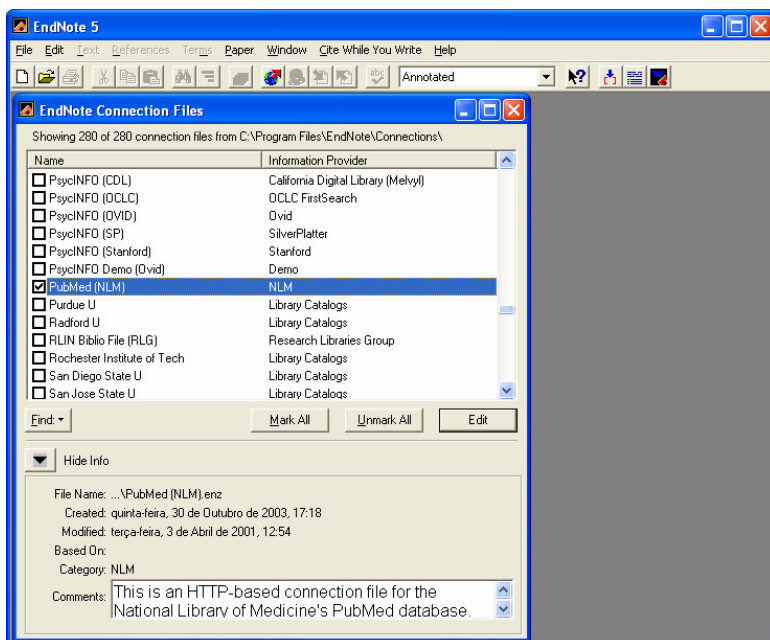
EndNote 5

File Edit Text References Terms Paper Window Cite While You Write Help

Annotated

EndNote Connection Files

Showing 280 of 280 connection files from C:\Program Files\EndNote\Connections\

| Name | Information Provider |
|---|---|
| PsycINFO (CDL) | California Digital Library (Melvyl) |
| PsycINFO (OCLC) | OCLC FirstSearch |
| PsycINFO (OVID) | Ovid |
| PsycINFO (SP) | SilverPlatter |
| PsycINFO (Stanford) | Stanford |
| PsycINFO Demo (Ovid) | Demo |
| PubMed (NLM) | NLM |
| Purdue U | Library Catalogs |
| Radford U | Library Catalogs |
| RLIN Biblio File (RLG) | Research Libraries Group |
| Rochester Institute of Tech | Library Catalogs |
| San Diego State U | Library Catalogs |
| San Jose State U | Library Catalogs |

Find: Mark All Unmark All Edit

Hide Info

File Name: ...\PubMed (NLM).enz
Created: quinta-feira, 30 de Outubro de 2003, 17:18
Modified: terça-feira, 3 de Abril de 2001, 12:54
Based On:
Category: NLM
Comments: This is an HTTP-based connection file for the National Library of Medicine's PubMed database.